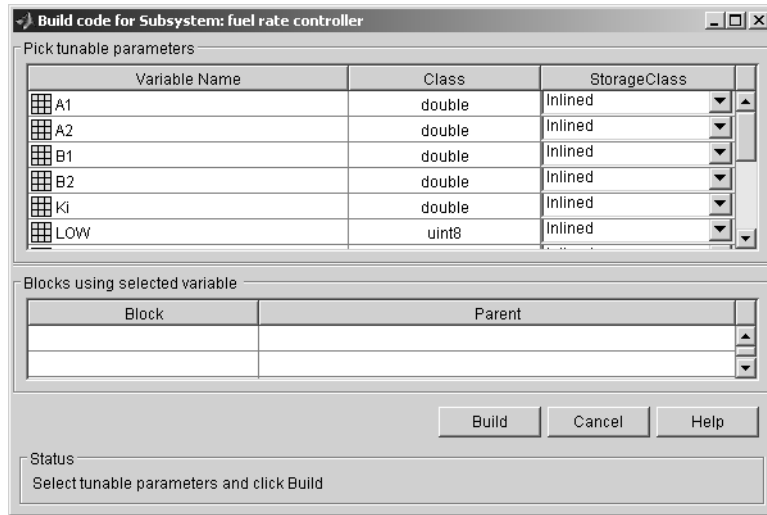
Build code for Subsystem: fuel rate controller

Pick tunable parameters

| Variable Name | Class | StorageClass |
|---|---|---|
| A1 | double | Inlined |
| A2 | double | Inlined |
| B1 | double | Inlined |
| B2 | double | Inlined |
| Ki | double | Inlined |
| LOW | uint8 | Inlined |

Blocks using selected variable

| Block | Parent |
|---|---|
| | |
| | |

Build Cancel Help

Status
Select tunable parameters and click Build